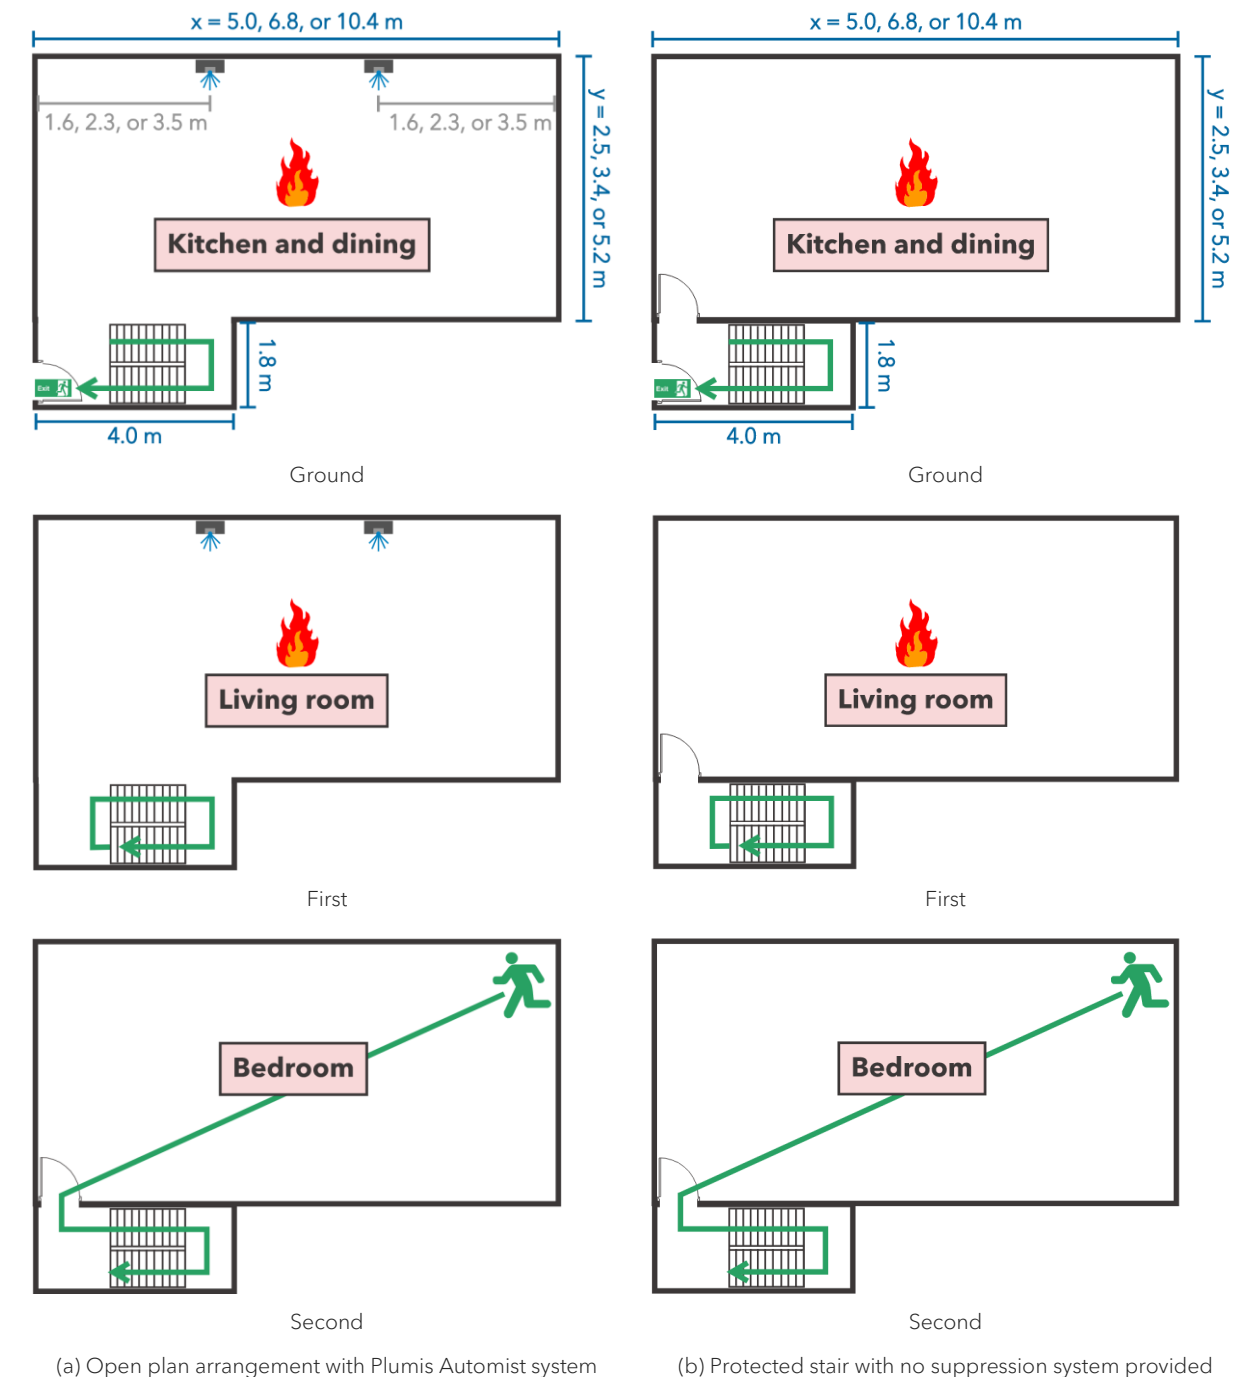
x = 5.0, 6.8, or 10.4 m

1.6, 2.3, or 3.5 m

1.6, 2.3, or 3.5 m

y = 2.5, 3.4, or 5.2 m

Kitchen and dining

1.8 m

Exit

4.0 m

Ground

Living room

First

Bedroom

Second

(a) Open plan arrangement with Plumis Automist system

x = 5.0, 6.8, or 10.4 m

y = 2.5, 3.4, or 5.2 m

Kitchen and dining

1.8 m

Exit

4.0 m

Ground

Living room

First

Bedroom

Second

(b) Protected stair with no suppression system provided